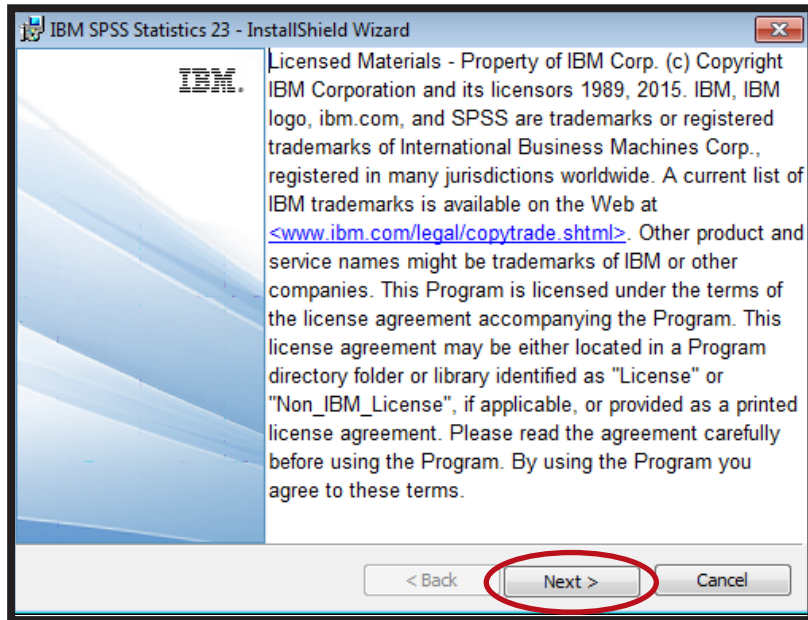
IBM SPSS Statistics 23 - InstallShield Wizard

IBM.

Licensed Materials - Property of IBM Corp. (c) Copyright IBM Corporation and its licensors 1989, 2015. IBM, IBM logo, ibm.com, and SPSS are trademarks or registered trademarks of International Business Machines Corp., registered in many jurisdictions worldwide. A current list of IBM trademarks is available on the Web at <www.ibm.com/legal/copytrade.shtml>. Other product and service names might be trademarks of IBM or other companies. This Program is licensed under the terms of the license agreement accompanying the Program. This license agreement may be either located in a Program directory folder or library identified as "License" or "Non_IBM_License", if applicable, or provided as a printed license agreement. Please read the agreement carefully before using the Program. By using the Program you agree to these terms.

< Back

Next >

Cancel